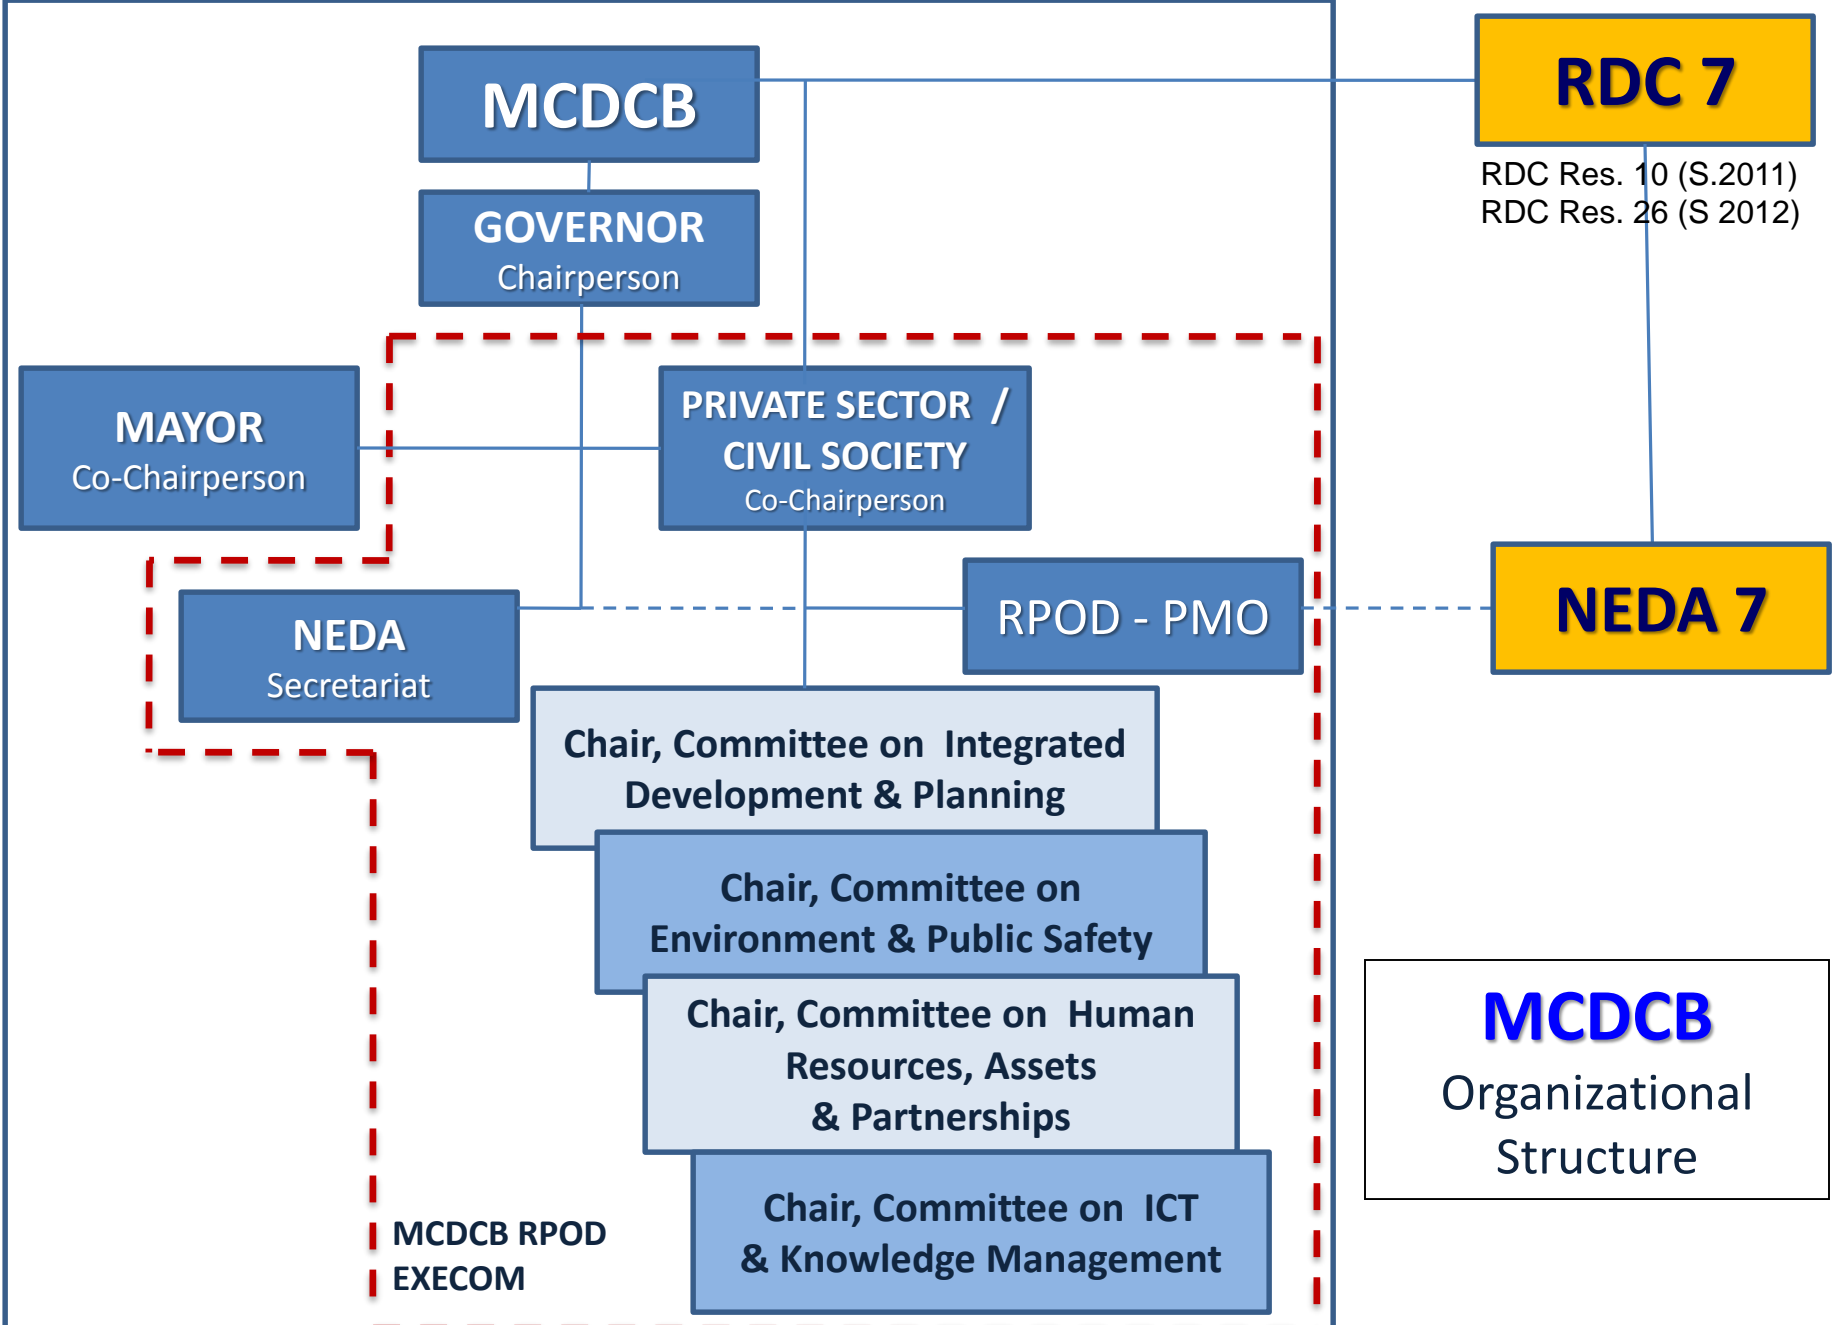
MCDCB

GOVERNOR
Chairperson

RDC 7

RDC Res. 10 (S.2011)
RDC Res. 26 (S 2012)

MAYOR
Co-Chairperson

PRIVATE SECTOR / CIVIL SOCIETY
Co-Chairperson

NEDA
Secretariat

RPOD - PMO

NEDA 7

Chair, Committee on Integrated Development & Planning

Chair, Committee on Environment & Public Safety

Chair, Committee on Human Resources, Assets & Partnerships

Chair, Committee on ICT & Knowledge Management

MCDCB RPOD EXECOM

MCDCB
Organizational Structure